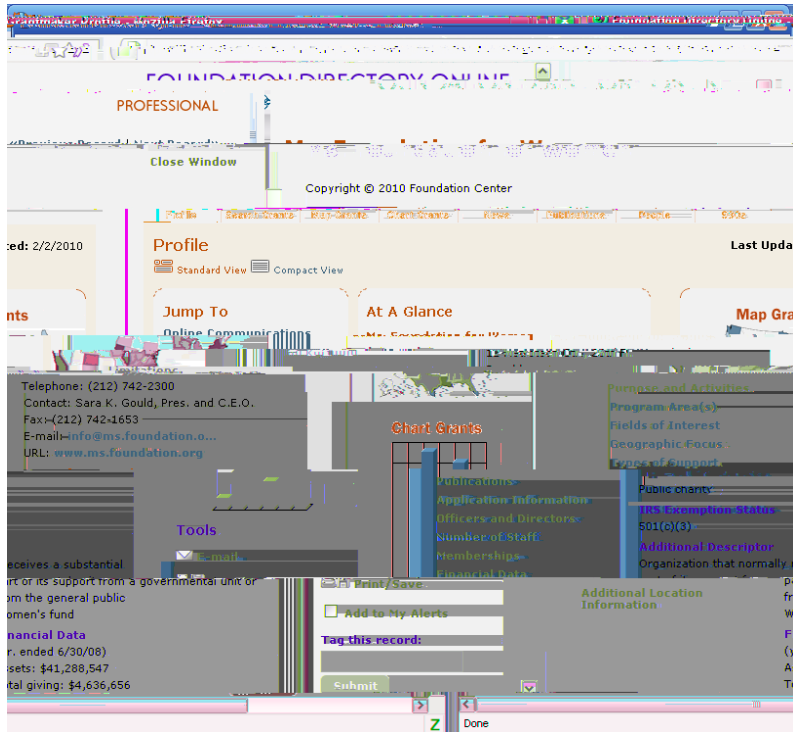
FOUNDATION DIRECTORY ONLINE
PROFESSIONAL

Close Window

Copyright © 2010 Foundation Center

ced: 2/2/2010

Profile

Standard View Compact View

Last Upda

nts

Jump To

Online Communications

At A Glance

Map Gra

Telephone: (212) 742-2300
Contact: Sara K. Gould, Pres. and C.E.O.
Fax: (212) 742-1653
E-mail: info@ms.foundation.o...
URL: www.ms.foundation.org

Chart Grants

Publications
Application Information
Officers and Directors
Number of Staff
Memberships
Financial Data

Purpose and Activities
Program Area(s)
Fields of Interest
Geographic Focus
Types of Support

Public charity

IRS Exemption Status
501(c)(3)

Additional Descriptor
Organization that normally

Tools

E-mail

Print/Save

Add to My Alerts

Tag this record:

Submit

Additional Location Information

eceives a substantial
art of its support from a governmental unit or
om the general public
omen's fund

nancial Data
r. ended 6/30/08)
ssets: $41,288,547
tal giving: $4,636,656

Done